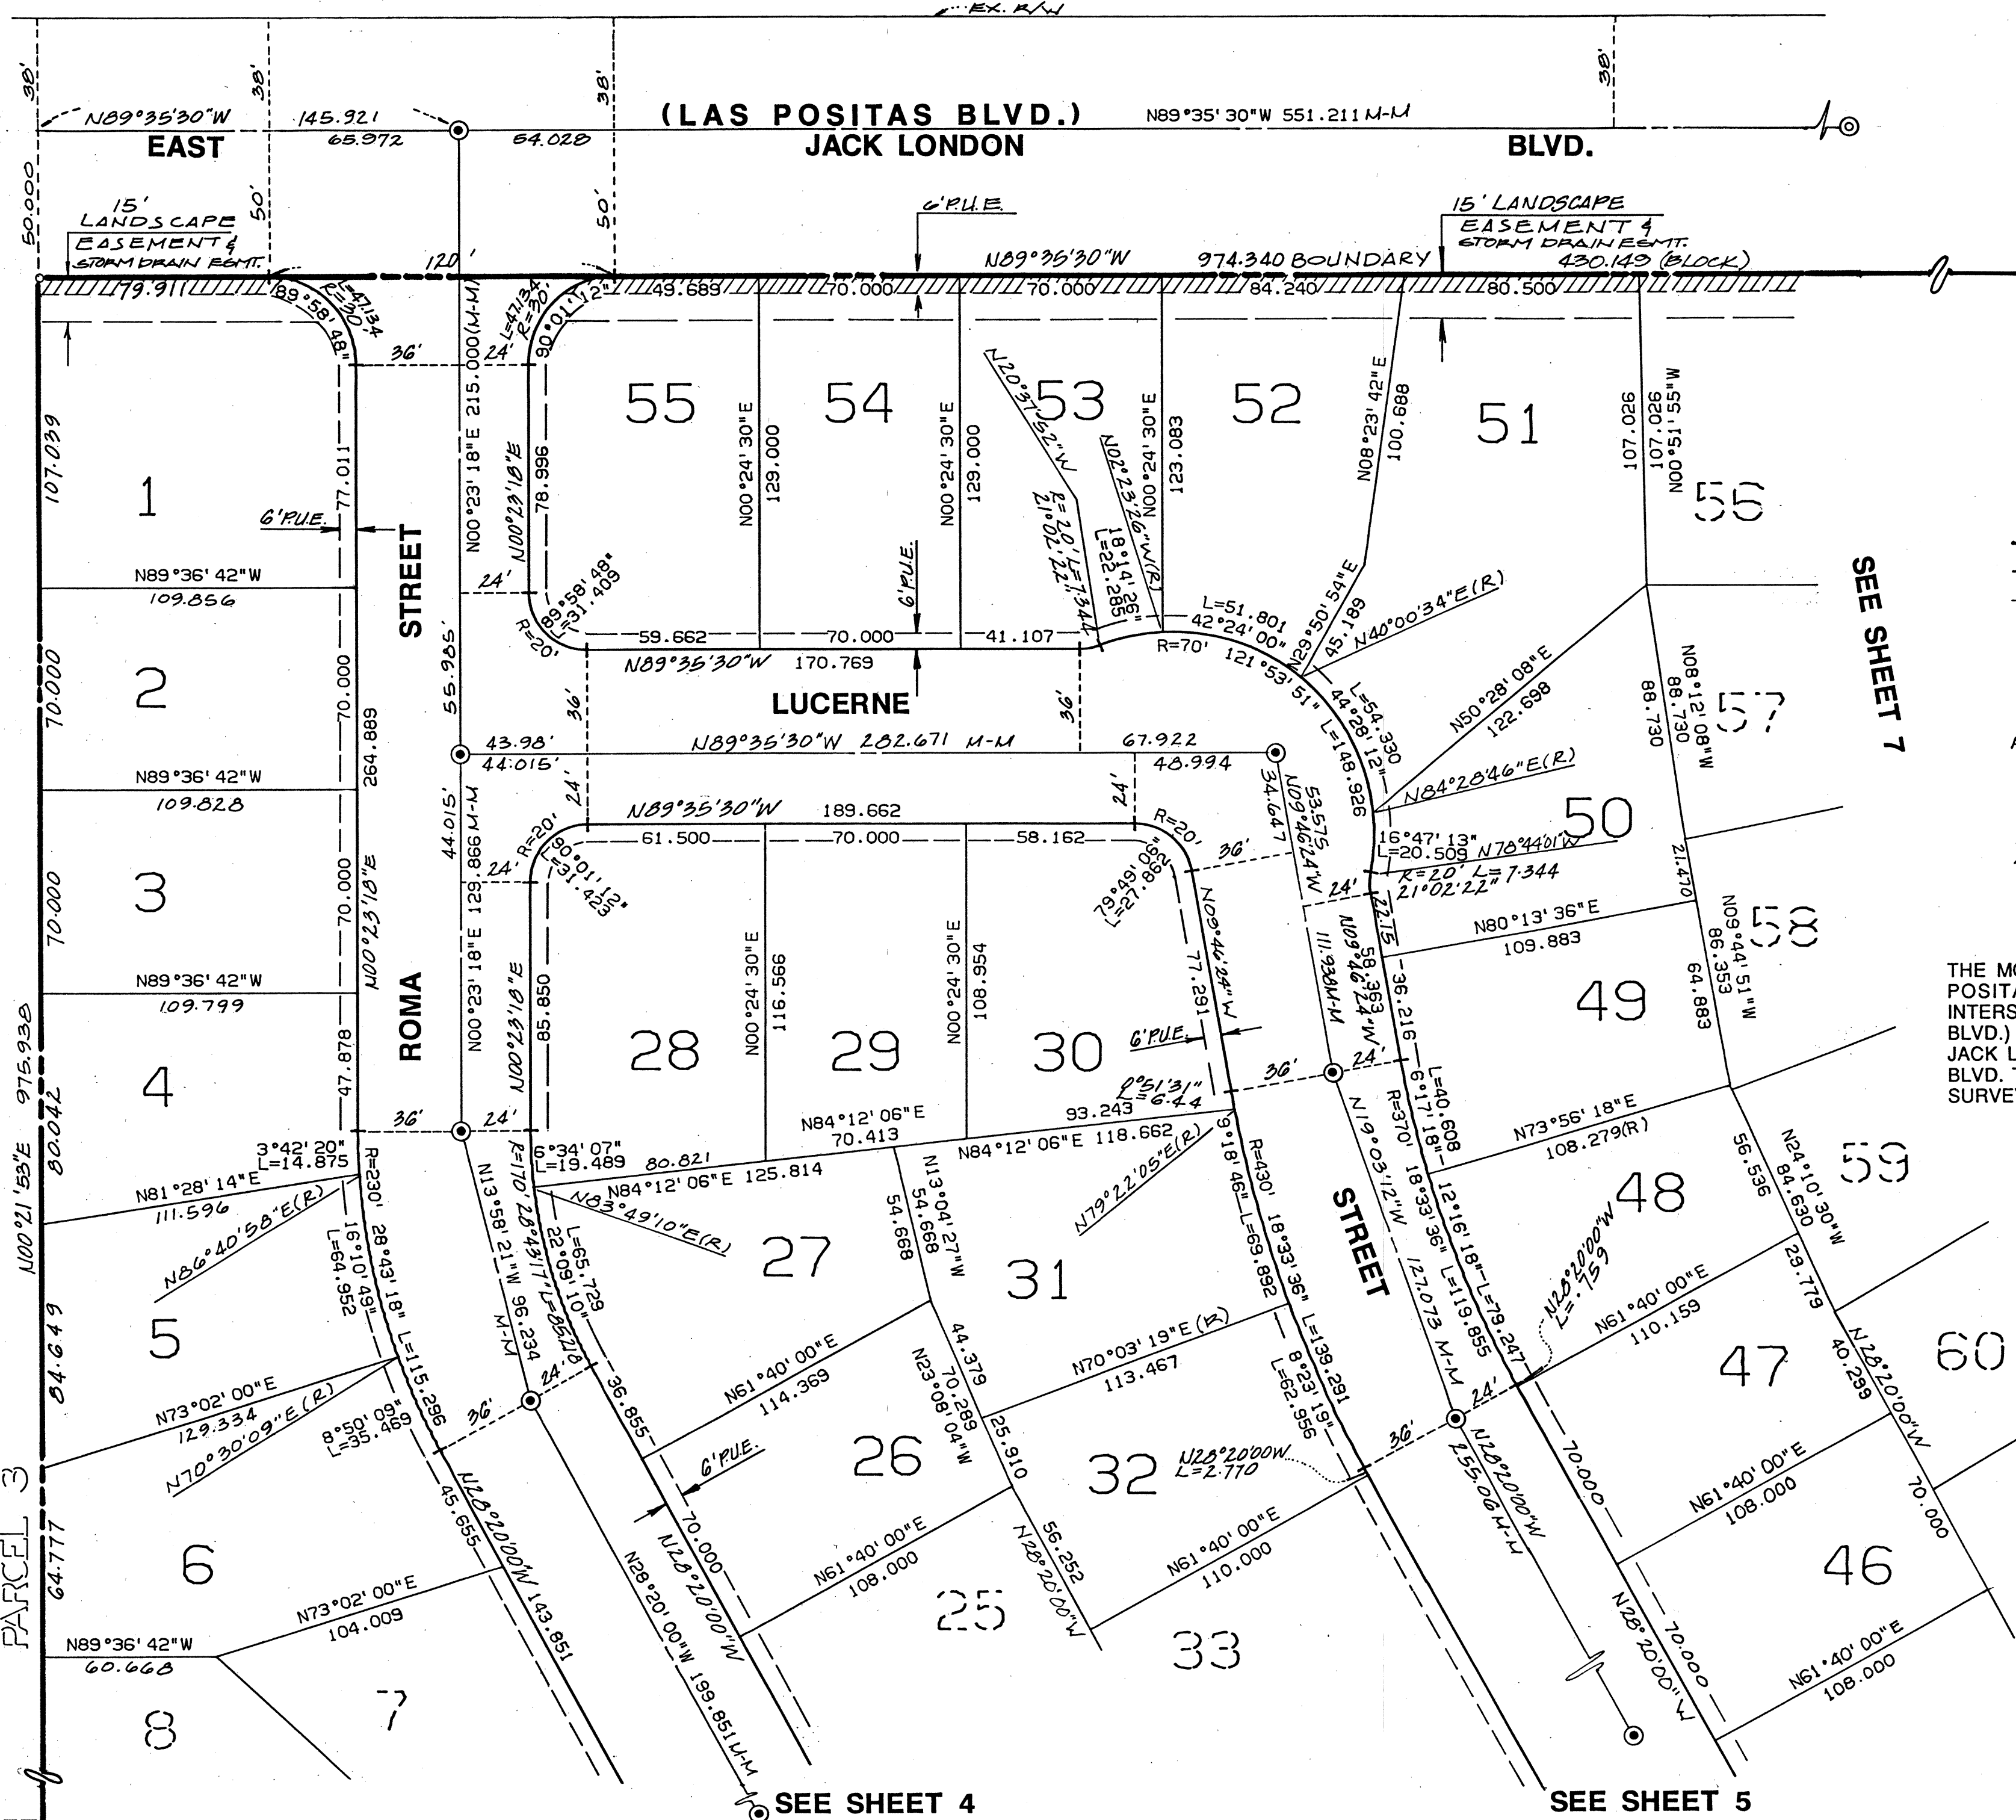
EX. R/W

30'
38'
38'
38'

N89°35'30"W 145.921
65.972
54.028
(LAS POSITAS BLVD.)
N89°35'30"W 551.211 M-M
EAST
JACK LONDON
BLVD.

50.000
50'
50'
15' LANDSCAPE EASEMENT & STORM DRAIN EGMT.
6' P.U.E.
15' LANDSCAPE EASEMENT & STORM DRAIN EGMT.
120'
N89°35'30"W 974.340 BOUNDARY 430.149 (BLOCK)
79.911
89°58'48"
L=47.134 R=30'
L=47.134 R=30'
90°01'12"
49.689
70.000
70.000
84.240
80.500

36'
24'
N00°23'18"E 215.000 (M-M)
55
54
53
52
51
N20°37'52"W
N00°24'30"E
N00°24'30"E
N00°24'30"E
N08°23'42"E 100.688
123.083
107.026
107.026 N00°51'55"W
107.039
1
77.011
N00°23'18"E 78.996
129.000
129.000
55
6' P.U.E.
STREET
24'
N89°36'42"W 109.856
6' P.U.E.
89°58'48" L=31.409
R=20'
R=20' L=21.344
18°14'26" L=22.285
N02°23'26"W (R)
L=51.801 42°24'00"
N29°50'54"E 45.189
N40°00'34"E (R)
SEE SHEET 7
59.662
70.000
41.107
R=70' 121°53'51"
2
70.000
70.000
55.985'
N89°35'30"W 170.769
LUCERNE
36'
36'
L=54.330 44°28'12"
L=148.926
N50°28'08"E 122.698
88.730
N08°12'08"W 88.730
57
264.889
N89°36'42"W 109.828
43.98'
44.015'
N89°35'30"W 282.671 M-M
67.922
48.994
24'
24'
34.647
53.575
N09°46'24"W
N84°28'46"E (R)
50
44.015'
N89°35'30"W 189.662
R=20'
R=20'
3
70.000
N00°23'18"E 129.866 M-M
24'
61.500
70.000
58.162
90°01'12" L=31.423
79°49'06" L=27.862
36'
16°47'13" L=20.509
N78°44'01"W
R=20' L=7.344 21°02'22"
21.470
70.000
24'
N09°46'24"W 111.938 M-M
22.15
58.369
N80°13'36"E 109.883
N09°44'51"W 86.353
58
N89°36'42"W 109.799
N00°23'18"E
N00°23'18"E 85.850
N00°24'30"E 116.566
N00°24'30"E 108.954
N09°46'24"W 77.291
36.216
49
64.883
975.938
80.042
4
47.878
ROMA
28
29
30
6' P.U.E.
36'
2°51'31" L=6.44
L=40.608 6°17'18"
THE MO
POSITA
INTERS
BLVD.)
JACK L
BLVD. T
SURVEY
36'
24'
93.243
N84°12'06"E 70.413
N84°12'06"E 118.662
N73°56'18"E 108.279 (R)
3°42'20" L=14.875
R=230'
6°34'07" L=19.489
80.821
N84°12'06"E 125.814
N13°04'27"W 54.668
54.668
N79°22'05"E (R)
R=430' 18°33'36" L=139.291
R=370' 18°33'36" L=119.855
12°16'18" L=79.247
48
56.536
N24°10'30"W 84.630
59
N81°28'14"E 111.596
16°10'49" L=64.952
28°43'18" L=115.286
N13°58'21"W 96.234 M-M
R=170' 28°43'17" L=85.218
L=65.729 22°09'10"
N83°49'10"E (R)
9°18'46" L=69.892
STREET
N19°03'12"W 127.073 M-M
N28°20'00"W L=7.159
N00°21'53"E
N86°40'58"E (R)
27
31
N61°40'00"E 110.159
29.779
5
N61°40'00"E 114.369
44.379
70.289
N23°08'04"W
N70°03'19"E (R) 113.467
8°23'19" L=62.956
47
N28°20'00"W 40.299
60
84.649
N73°02'00"E 129.334
8°50'09" L=35.469
N70°30'09"E (R)
36'
24'
36.855
24'
36'
N28°20'00"W 255.061 M-M
26
32
25.910
N28°20'00"W L=2.770
N28°20'00"W 143.851
45.655
6' P.U.E.
70.000
70.000
N61°40'00"E 108.000
6
64.777
PARCEL 3
N61°40'00"E 108.000
N61°40'00"E 110.000
56.252
N28°20'00"W
N28°20'00"W 198.851 M-M
N28°20'00"W
25
33
46
70.000
70.000
N28°20'00"W
N73°02'00"E 104.009
N89°36'42"W 60.668
N61°40'00"E 108.000
8
7
SEE SHEET 4
SEE SHEET 5